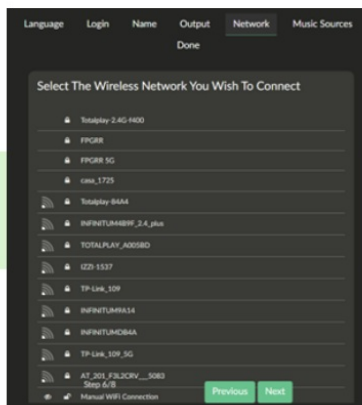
Language Login Name Output Network Music Sources Done

Select The Wireless Network You Wish To Connect

Totalplay-2.4G-f400
FPGRR
FPGRR 5G
casa_1725
Totalplay-B4A4
INFINITUM4B9F_2.4_plus
TOTALPLAY_A005BD
IZZI-1537
TP-Link_109
INFINITUM9A14
INFINITUMDB4A
TP-Link_109_5G
AT_201_F3L2CRV__5083
Step 6/8
Manual WiFi Connection

Previous Next